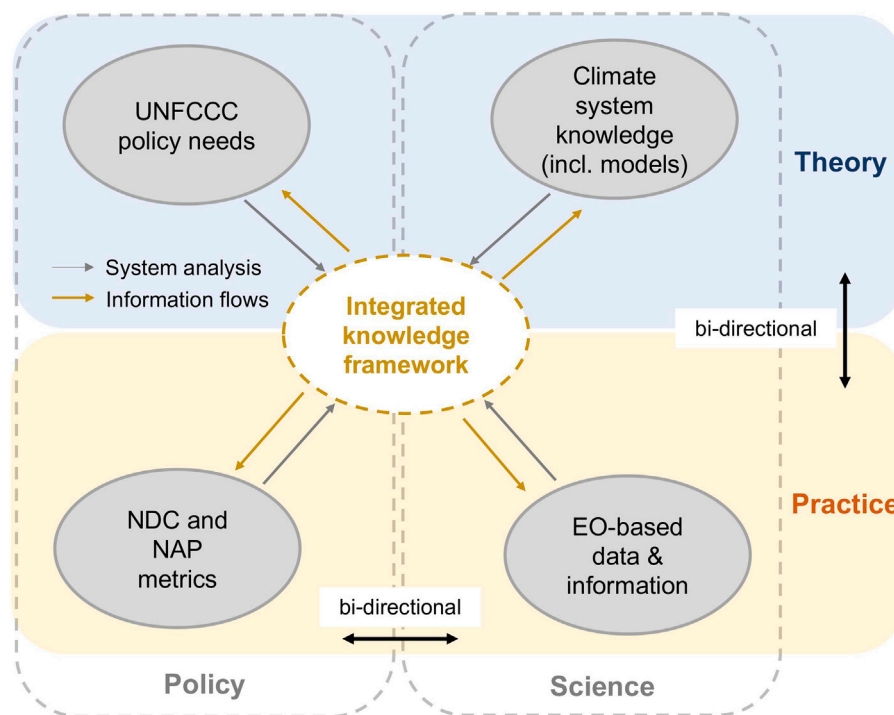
UNFCCC policy needs

Climate system knowledge (incl. models)

Theory

System analysis
Information flows

Integrated knowledge framework

bi-directional

Practice

NDC and NAP metrics

EO-based data & information

bi-directional

Policy

Science